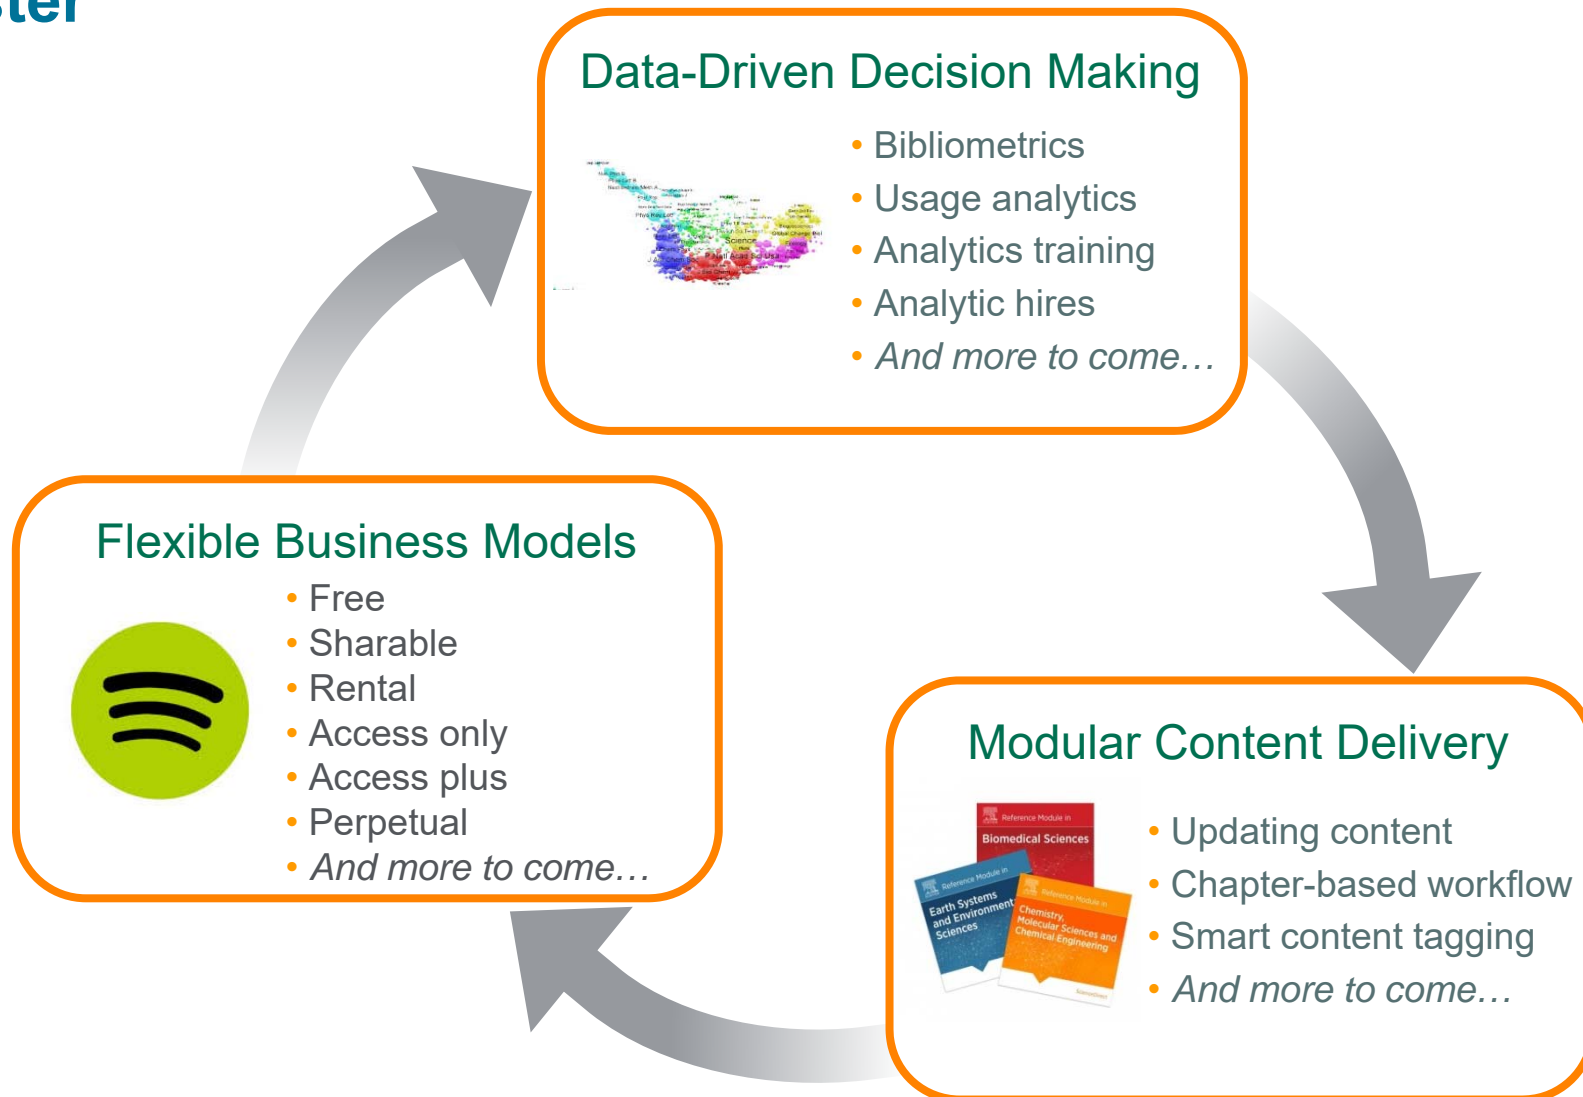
ster

Data-Driven Decision Making

Science

Pnas

- Bibliometrics
- Usage analytics
- Analytics training
- Analytic hires
- *And more to come…*

Flexible Business Models

- Free
- Sharable
- Rental
- Access only
- Access plus
- Perpetual
- *And more to come…*

Modular Content Delivery

Reference Module in Biomedical Sciences

Reference Module in Earth Systems and Environmental Sciences

Reference Module in Chemistry, Molecular Sciences and Chemical Engineering

- Updating content
- Chapter-based workflow
- Smart content tagging
- *And more to come…*